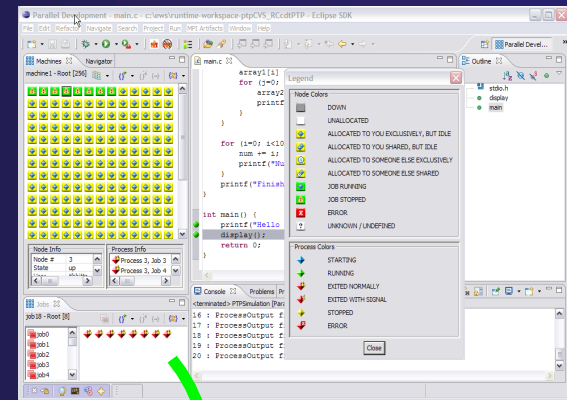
Parallel Development - main.c - c:\ews\runtime-workspace-ptpCVS_RCcdtPTP - Eclipse SDK

File Edit Refactor Navigate Search Project Run MPI Artifacts Window Help

Parallel Devel...

Machines Navigator

machine1 - Root [256]

Node Info

| Node # | 3 |
|---|---|
| State | up |

Process Info

Process 3, Job 3
Process 3, Job 3

main.c

array1[i]
for (j=0;
array2
printf
}
}

for (i=0; i<10
num += i;
printf("Nu
}
printf("Finish

int main() {
printf("Hello
display();
return 0;
}

Legend

Node Colors

DOWN
UNALLOCATED
ALLOCATED TO YOU EXCLUSIVELY, BUT IDLE
ALLOCATED TO YOU SHARED, BUT IDLE
ALLOCATED TO SOMEONE ELSE EXCLUSIVELY
ALLOCATED TO SOMEONE ELSE SHARED
JOB RUNNING
JOB STOPPED
ERROR
UNKNOWN / UNDEFINED

Process Colors

STARTING
RUNNING
EXITED NORMALLY
EXITED WITH SIGNAL
STOPPED
ERROR

Close

Outline

stdio.h
display
main

Jobs

job18 - Root [8]

job0
job1
job2
job3
job4

Console Problems Pr

<terminated> PTPSimulation [Para

16 : ProcessOutput f
17 : ProcessOutput f
18 : ProcessOutput f
19 : ProcessOutput f
20 : ProcessOutput f